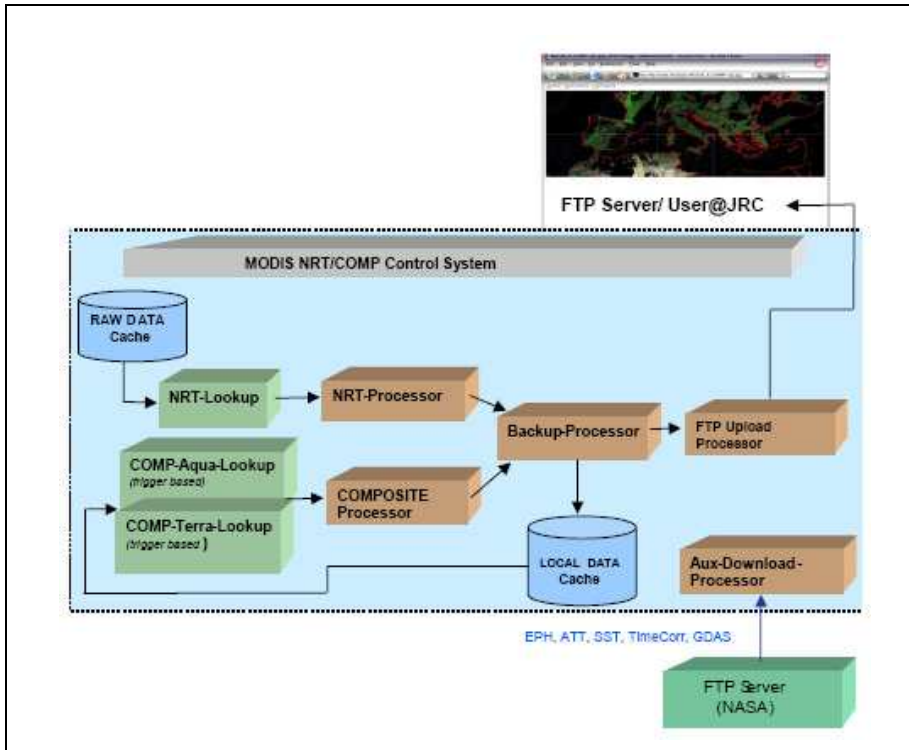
FTP Server/ User@JRC

MODIS NRT/COMP Control System

RAW DATA Cache

NRT-Lookup

NRT-Processor

Backup-Processor

FTP Upload Processor

COMP-Aqua-Lookup (trigger based)

COMP-Terra-Lookup (trigger based )

COMPOSITE Processor

LOCAL DATA Cache

Aux-Download-Processor

EPH, ATT, SST, TimeCorr, GDAS

FTP Server (NASA)